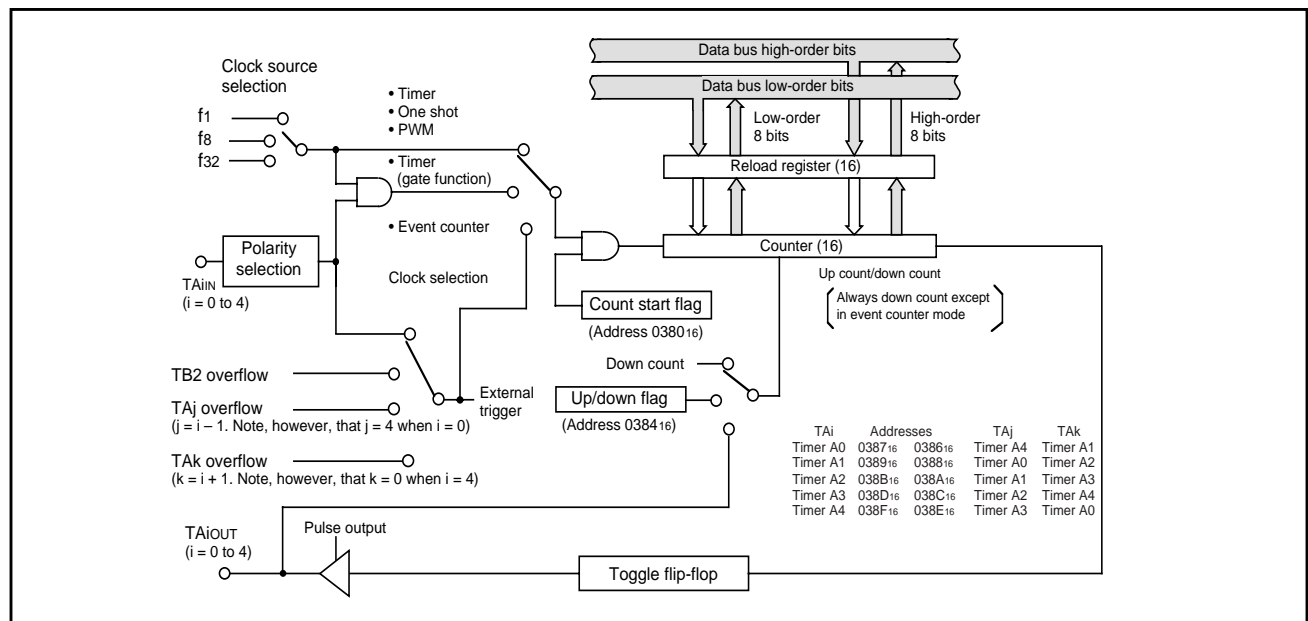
Data bus high-order bits

Data bus low-order bits

Clock source selection

$f_1$
$f_8$
$f_{32}$

• Timer
• One shot
• PWM

• Timer (gate function)

• Event counter

Low-order 8 bits

High-order 8 bits

Reload register (16)

Counter (16)

Polarity selection

$TAi_{IN}$
(i = 0 to 4)

Clock selection

Count start flag
(Address $0380_{16}$)

Up count/down count

Always down count except in event counter mode

Down count

TB2 overflow

TAj overflow
(j = i – 1. Note, however, that j = 4 when i = 0)

External trigger

Up/down flag
(Address $0384_{16}$)

TAk overflow
(k = i + 1. Note, however, that k = 0 when i = 4)

| TAi | Addresses | | TAj | TAk |
|---|---|---|---|---|
| Timer A0 | $0387_{16}$ | $0386_{16}$ | Timer A4 | Timer A1 |
| Timer A1 | $0389_{16}$ | $0388_{16}$ | Timer A0 | Timer A2 |
| Timer A2 | $038B_{16}$ | $038A_{16}$ | Timer A1 | Timer A3 |
| Timer A3 | $038D_{16}$ | $038C_{16}$ | Timer A2 | Timer A4 |
| Timer A4 | $038F_{16}$ | $038E_{16}$ | Timer A3 | Timer A0 |

$TAi_{OUT}$
(i = 0 to 4)

Pulse output

Toggle flip-flop